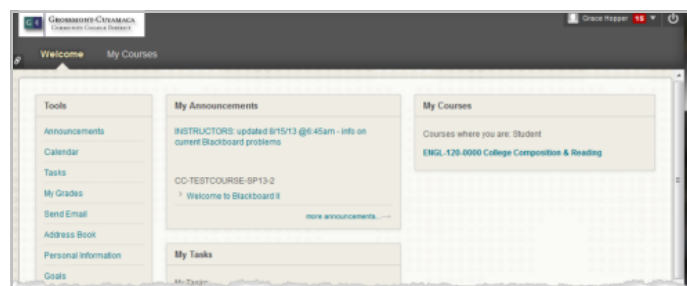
GC Grossmont-Cuyamaca Community College District

Grace Hopper 15

Welcome My Courses

Tools

Announcements

Calendar

Tasks

My Grades

Send Email

Address Book

Personal Information

Goals

My Announcements

INSTRUCTORS: updated 8/15/13 @6:45am - info on current Blackboard problems

CC-TESTCOURSE-SP13-2

Welcome to Blackboard 9

more announcements...

My Tasks

My Tasks:

My Courses

Courses where you are: Student

ENGL-120-0000 College Composition & Reading